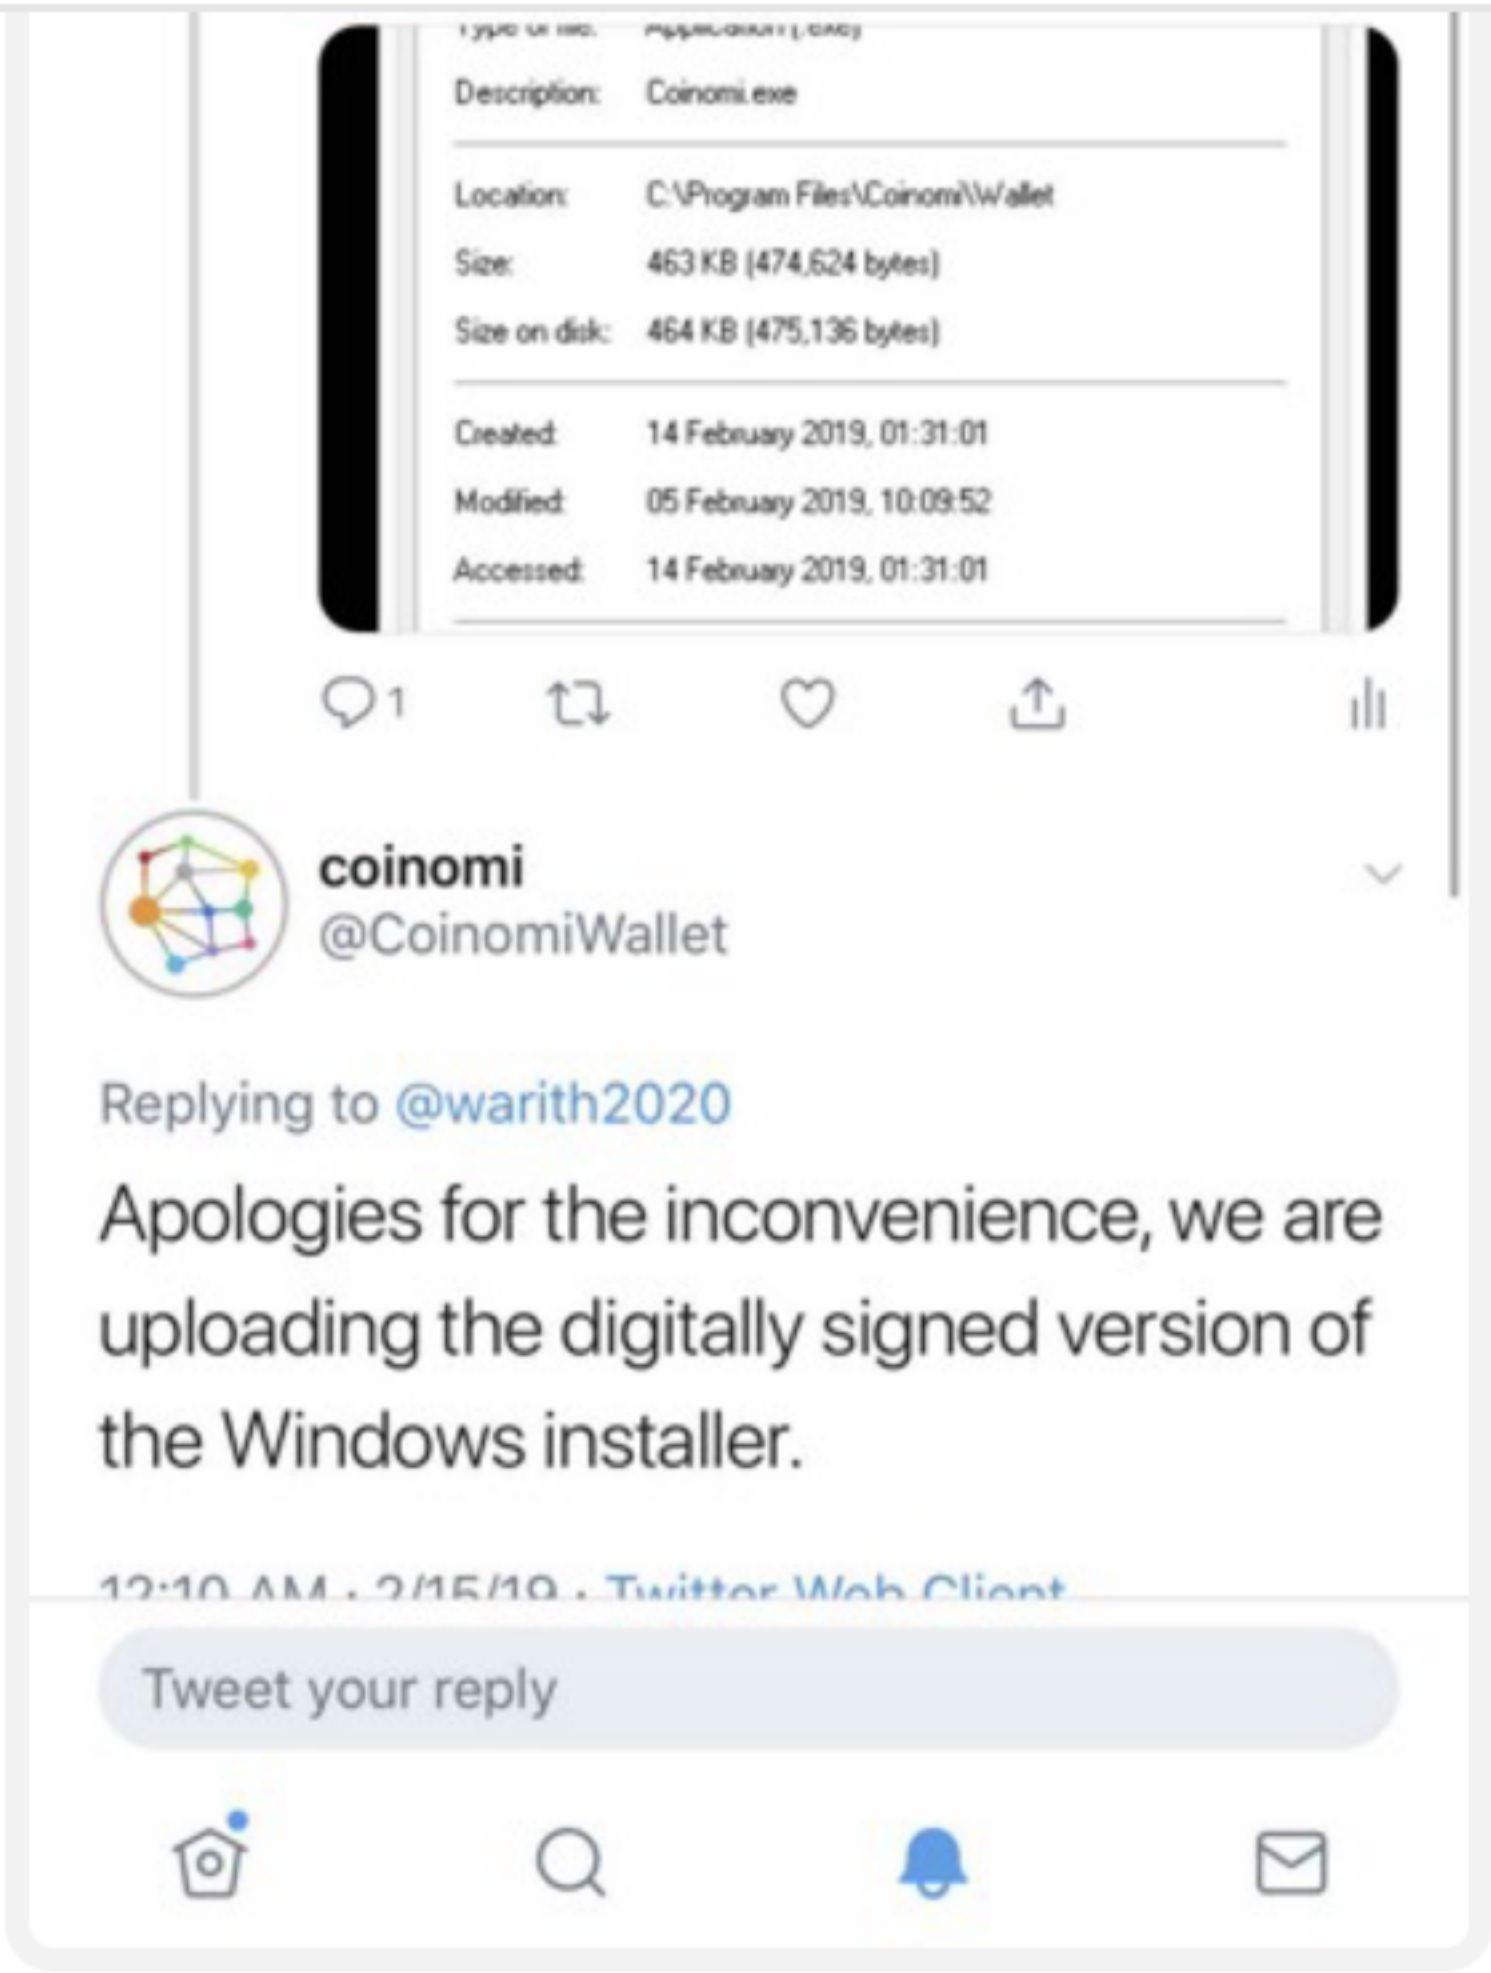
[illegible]

Description: Coinomi.exe

Location: C:\Program Files\Coinomi\Wallet
Size: 463 KB (474,624 bytes)
Size on disk: 464 KB (475,136 bytes)

Created: 14 February 2019, 01:31:01
Modified: 05 February 2019, 10:09:52
Accessed: 14 February 2019, 01:31:01

1

coinomi
@CoinomiWallet

Replying to @warith2020

Apologies for the inconvenience, we are uploading the digitally signed version of the Windows installer.

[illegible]

Tweet your reply